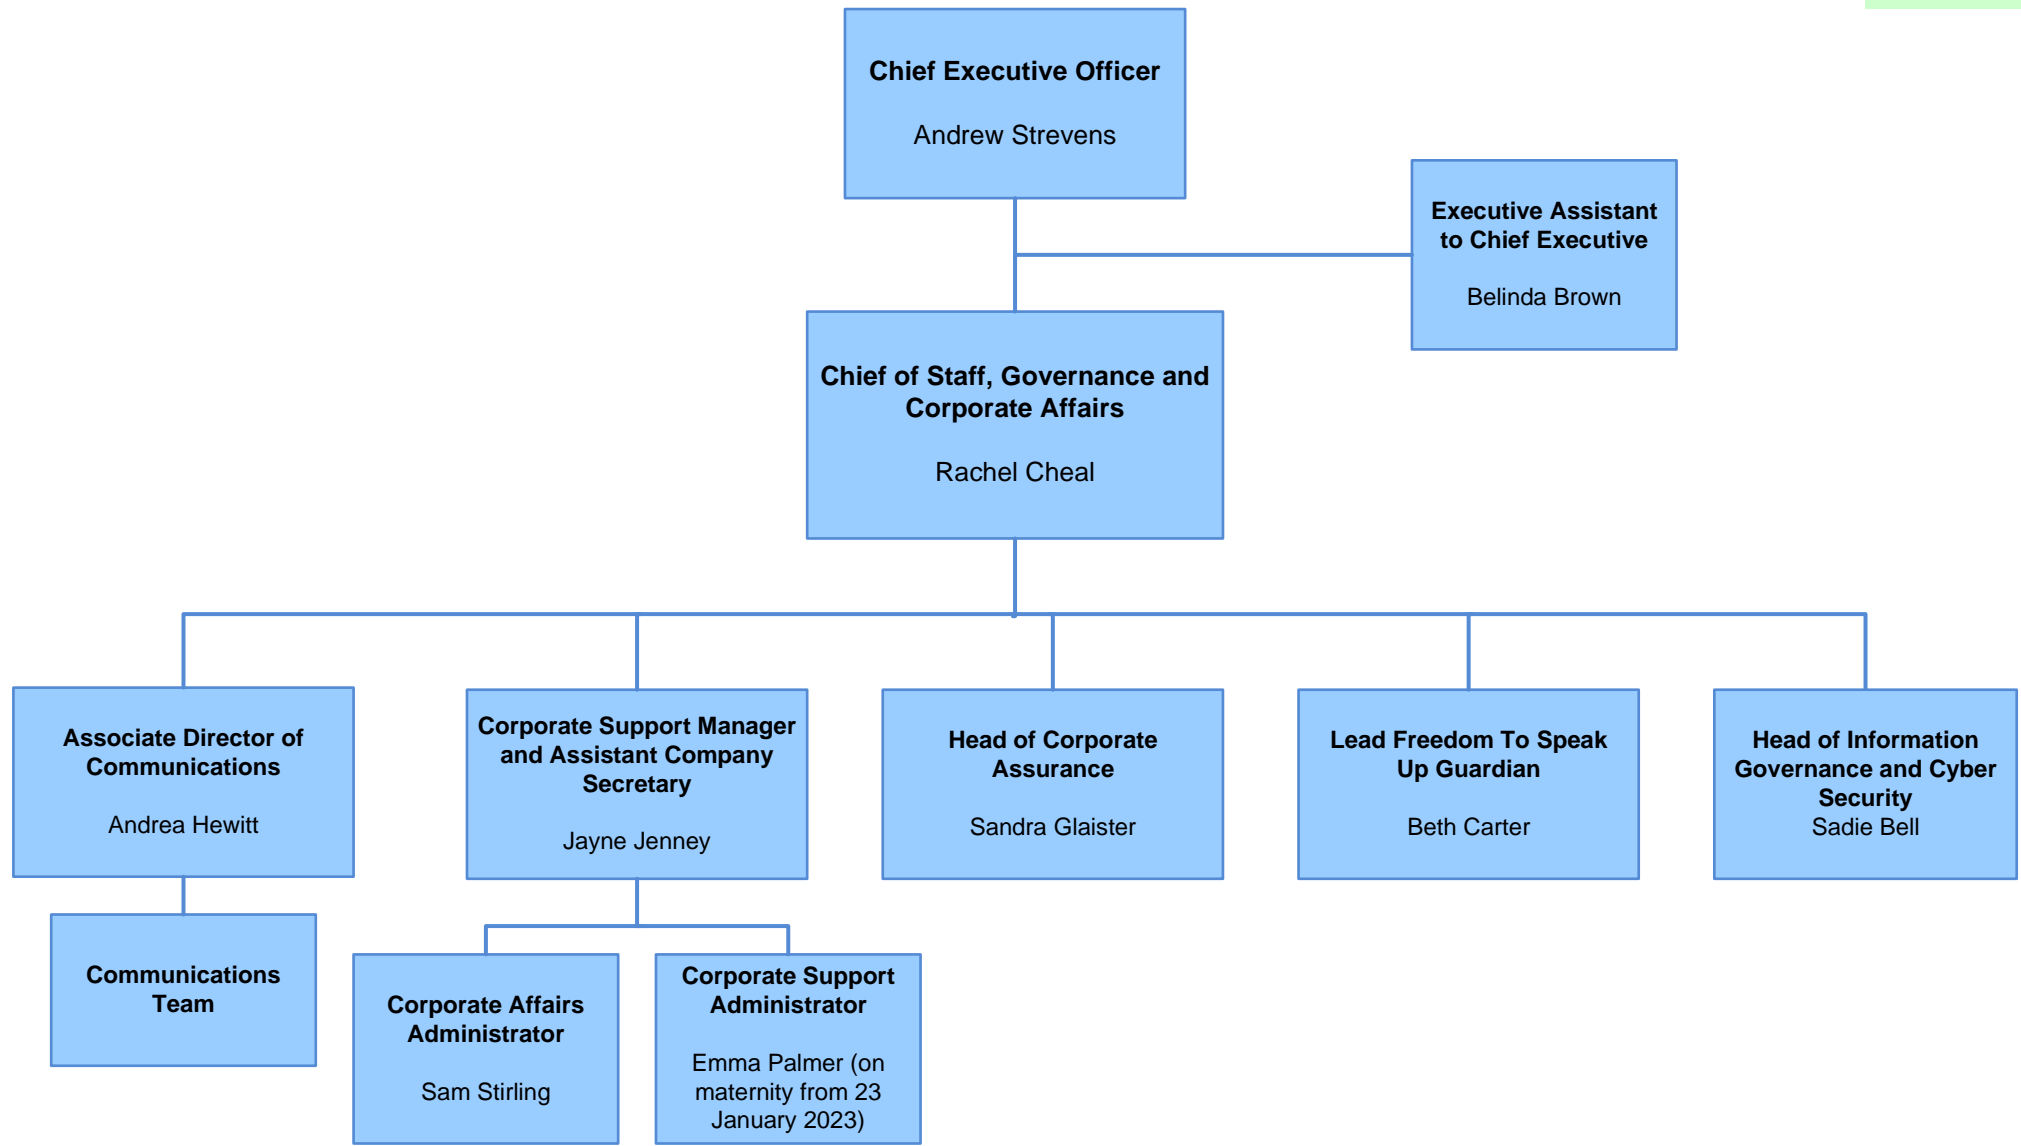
Chief Executive Officer

Andrew Strevens

Executive Assistant to Chief Executive

Belinda Brown

Chief of Staff, Governance and Corporate Affairs

Rachel Cheal

Associate Director of Communications

Andrea Hewitt

Corporate Support Manager and Assistant Company Secretary

Jayne Jenney

Head of Corporate Assurance

Sandra Glaister

Lead Freedom To Speak Up Guardian

Beth Carter

Head of Information Governance and Cyber Security
Sadie Bell

Communications Team

Corporate Affairs Administrator

Sam Stirling

Corporate Support Administrator

Emma Palmer (on maternity from 23 January 2023)